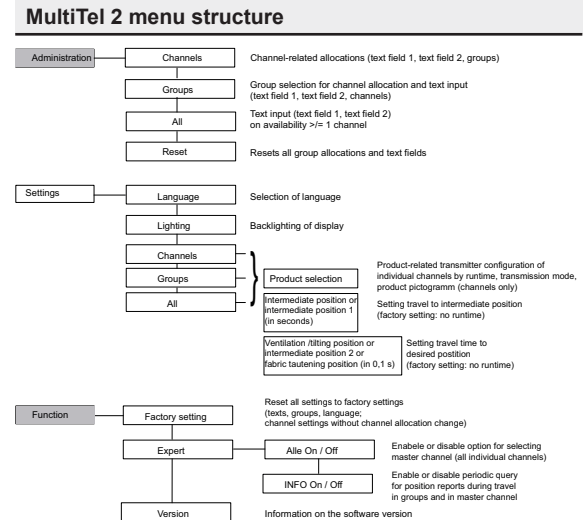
MultiTel 2 menu structure

Administration

Channels
Channel-related allocations (text field 1, text field 2, groups)

Groups
Group selection for channel allocation and text input (text field 1, text field 2, channels)

All
Text input (text field 1, text field 2) on availability >/= 1 channel

Reset
Resets all group allocations and text fields

Settings

Language
Selection of language

Lighting
Backlighting of display

Channels

Groups

All

Product selection
Product-related transmitter configuration of individual channels by runtime, transmission mode, product pictogramm (channels only)

Intermediate position or intermediate position 1 (in seconds)
Setting travel to intermediate position (factory setting: no runtime)

Ventilation /tilting position or intermediate position 2 or fabric tautening position (in 0,1 s)
Setting travel time to desired postition (factory setting: no runtime)

Function

Factory setting
Reset all settings to factory settings (texts, groups, language; channel settings without channel allocation change)

Expert

Alle On / Off
Enable or disable option for selecting master channel (all individual channels)

INFO On / Off
Enable or disable periodic query for position reports during travel in groups and in master channel

Version
Information on the software version